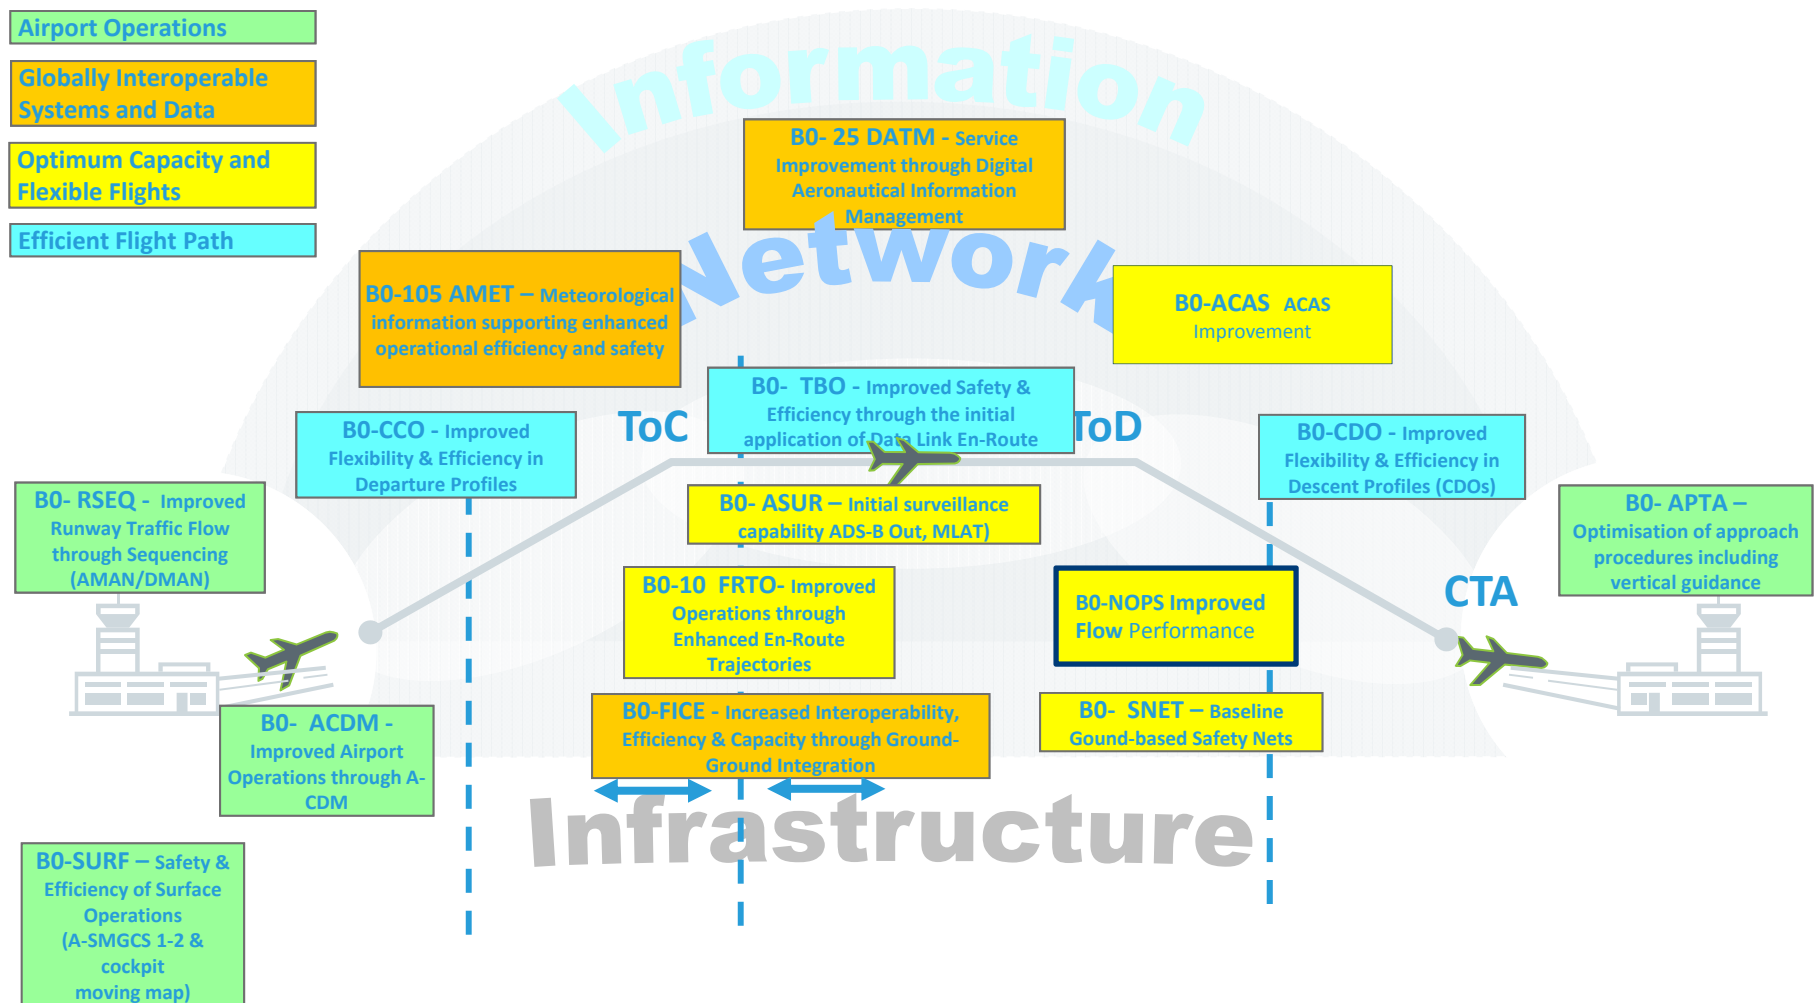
Airport Operations

Globally Interoperable Systems and Data

Optimum Capacity and Flexible Flights

Efficient Flight Path

Information

B0- 25 DATM - Service Improvement through Digital Aeronautical Information Management

Network

B0-105 AMET – Meteorological information supporting enhanced operational efficiency and safety

B0-ACAS ACAS Improvement

B0- TBO - Improved Safety & Efficiency through the initial application of Data Link En-Route

ToC

ToD

B0-CCO - Improved Flexibility & Efficiency in Departure Profiles

B0-CDO - Improved Flexibility & Efficiency in Descent Profiles (CDOs)

B0- RSEQ - Improved Runway Traffic Flow through Sequencing (AMAN/DMAN)

B0- ASUR – Initial surveillance capability ADS-B Out, MLAT)

B0- APTA – Optimisation of approach procedures including vertical guidance

B0-10 FRTO- Improved Operations through Enhanced En-Route Trajectories

B0-NOPS Improved Flow Performance

CTA

B0- ACDM - Improved Airport Operations through A-CDM

B0-FICE - Increased Interoperability, Efficiency & Capacity through Ground-Ground Integration

B0- SNET – Baseline Gound-based Safety Nets

Infrastructure

B0-SURF – Safety & Efficiency of Surface Operations (A-SMGCS 1-2 & cockpit moving map)